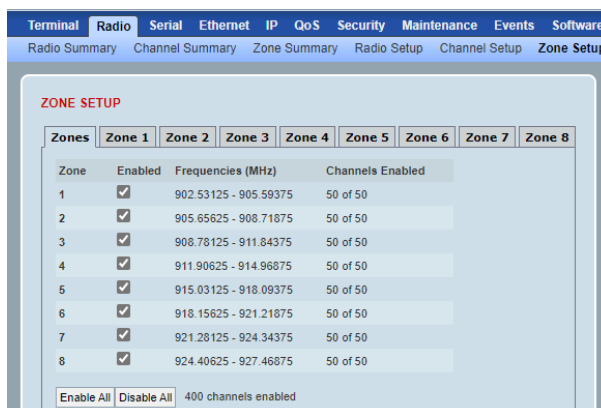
Terminal Radio Serial Ethernet IP QoS Security Maintenance Events Software

Radio Summary Channel Summary Zone Summary Radio Setup Channel Setup Zone Setup

ZONE SETUP

Zones Zone 1 Zone 2 Zone 3 Zone 4 Zone 5 Zone 6 Zone 7 Zone 8

| Zone | Enabled | Frequencies (MHz) | Channels Enabled |
|---|---|---|---|
| 1 | ☑ | 902.53125 - 905.59375 | 50 of 50 |
| 2 | ☑ | 905.65625 - 908.71875 | 50 of 50 |
| 3 | ☑ | 908.78125 - 911.84375 | 50 of 50 |
| 4 | ☑ | 911.90625 - 914.96875 | 50 of 50 |
| 5 | ☑ | 915.03125 - 918.09375 | 50 of 50 |
| 6 | ☑ | 918.15625 - 921.21875 | 50 of 50 |
| 7 | ☑ | 921.28125 - 924.34375 | 50 of 50 |
| 8 | ☑ | 924.40625 - 927.46875 | 50 of 50 |

Enable All Disable All 400 channels enabled